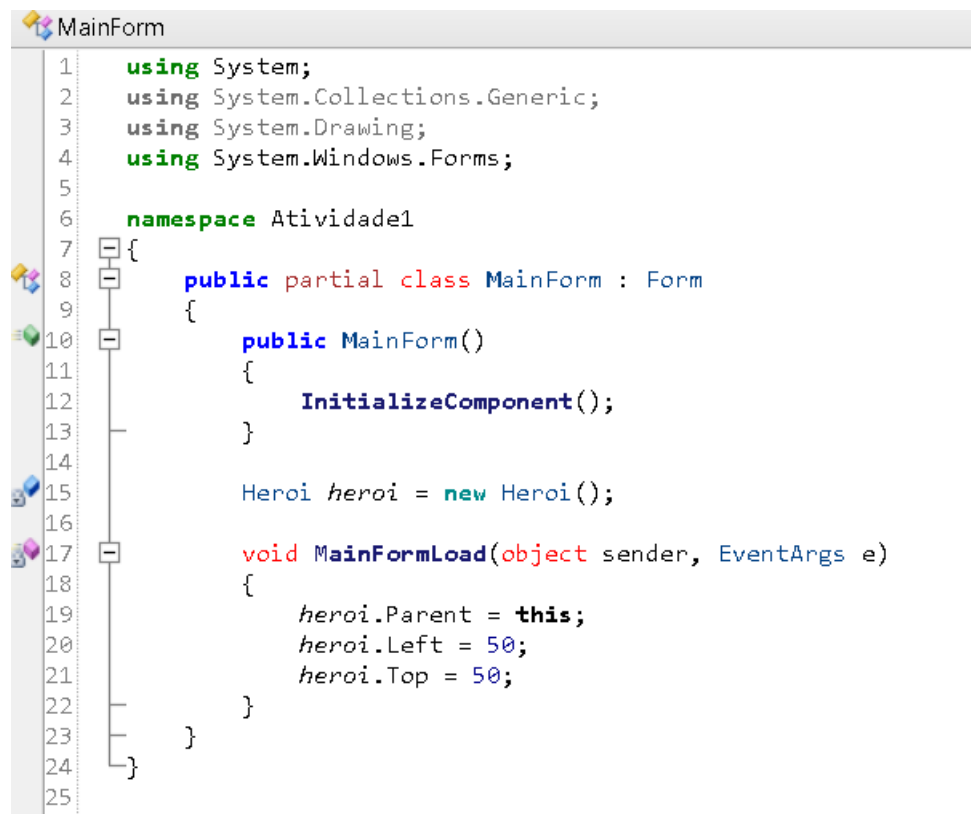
MainForm

```
1  using System;
2  using System.Collections.Generic;
3  using System.Drawing;
4  using System.Windows.Forms;
5
6  namespace Atividade1
7  {
8      public partial class MainForm : Form
9      {
10         public MainForm()
11         {
12             InitializeComponent();
13         }
14
15         Heroi heroi = new Heroi();
16
17         void MainFormLoad(object sender, EventArgs e)
18         {
19             heroi.Parent = this;
20             heroi.Left = 50;
21             heroi.Top = 50;
22         }
23     }
24 }
25
```